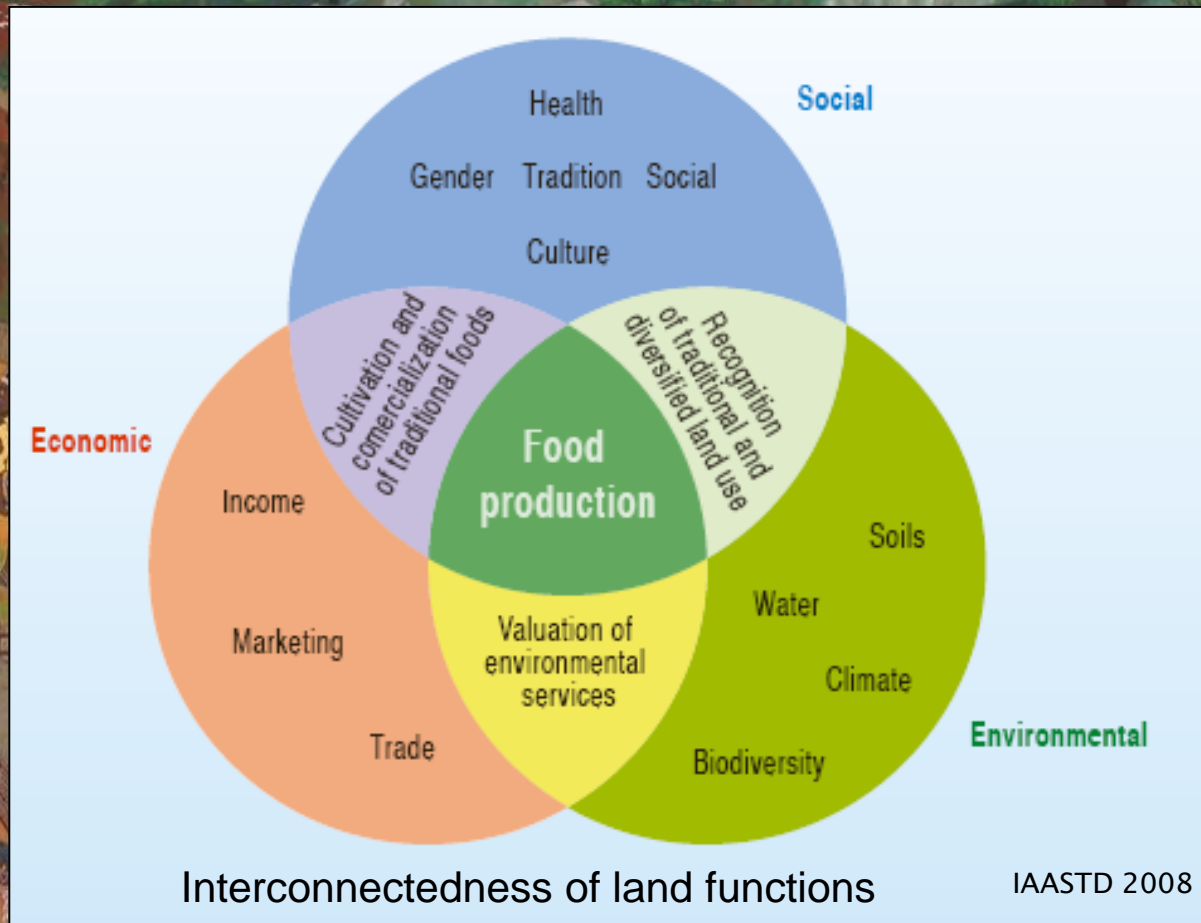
Social

Health

Gender Tradition Social

Culture

Economic

Income

Marketing

Trade

Cultivation and comercialization of traditional foods

Recognition of traditional and diversified land use

Food production

Valuation of environmental services

Soils

Water

Climate

Biodiversity

Environmental

Interconnectedness of land functions

IAASTD 2008